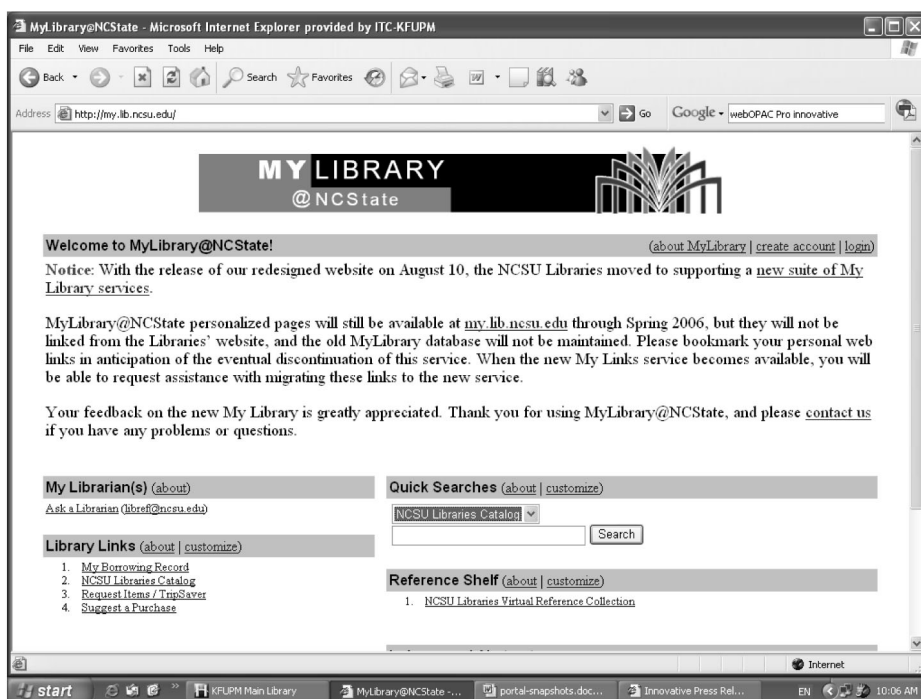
MyLibrary@NCState - Microsoft Internet Explorer provided by ITC-KFUPM

File Edit View Favorites Tools Help

Back Search Favorites

Address http://my.lib.ncsu.edu/ Go Google webOPAC Pro innovative

MY LIBRARY
@NCState

Welcome to MyLibrary@NCState!

(about MyLibrary | create account | login)

Notice: With the release of our redesigned website on August 10, the NCSU Libraries moved to supporting a new suite of My Library services.

MyLibrary@NCState personalized pages will still be available at my.lib.ncsu.edu through Spring 2006, but they will not be linked from the Libraries' website, and the old MyLibrary database will not be maintained. Please bookmark your personal web links in anticipation of the eventual discontinuation of this service. When the new My Links service becomes available, you will be able to request assistance with migrating these links to the new service.

Your feedback on the new My Library is greatly appreciated. Thank you for using MyLibrary@NCState, and please contact us if you have any problems or questions.

My Librarian(s) (about)

Ask a Librarian (libref@ncsu.edu)

Library Links (about | customize)

1. My Borrowing Record
2. NCSU Libraries Catalog
3. Request Items / TripSaver
4. Suggest a Purchase

Quick Searches (about | customize)

NCSU Libraries Catalog

Search

Reference Shelf (about | customize)

1. NCSU Libraries Virtual Reference Collection

Internet

start KFUPM Main Library MyLibrary@NCState -... portal-snapshots.doc... Innovative Press Rel... EN 10:06 AM